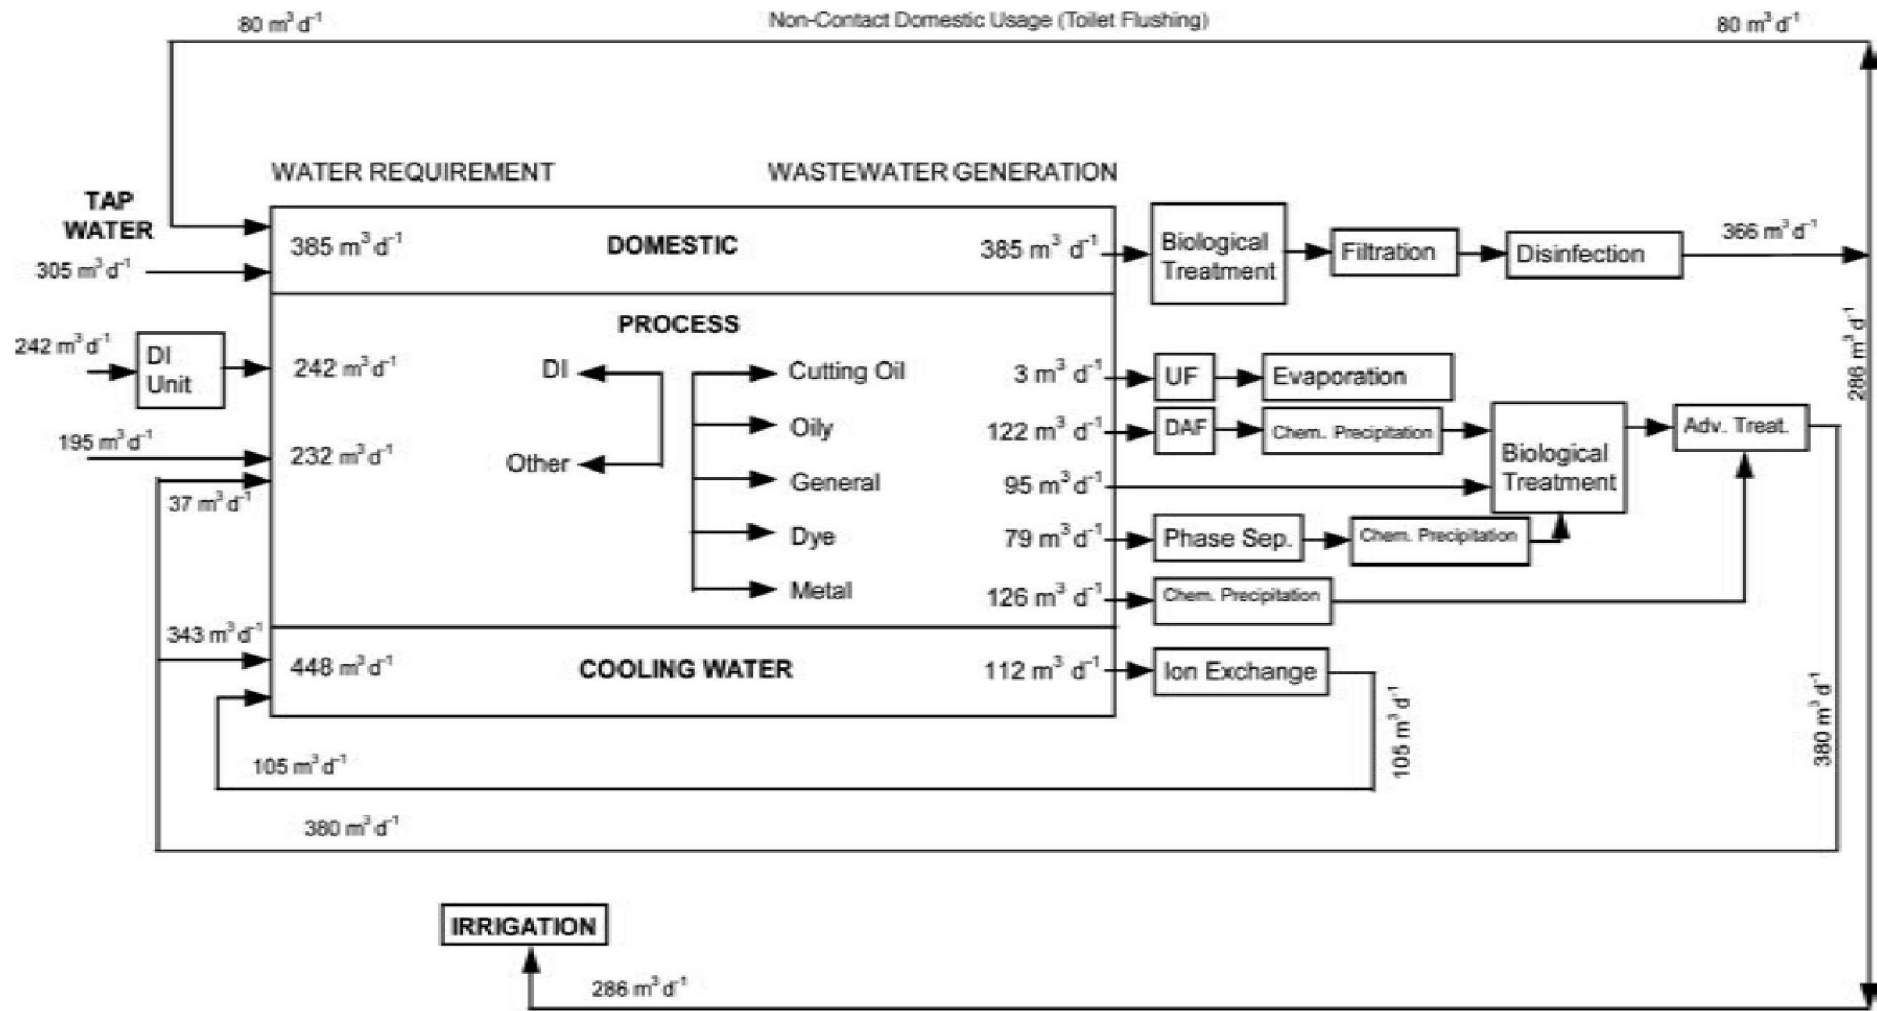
80 $m^3 d^{-1}$

Non-Contact Domestic Usage (Toilet Flushing)

80 $m^3 d^{-1}$

WATER REQUIREMENT

WASTEWATER GENERATION

TAP WATER

305 $m^3 d^{-1}$

385 $m^3 d^{-1}$

DOMESTIC

385 $m^3 d^{-1}$

Biological Treatment

Filtration

Disinfection

366 $m^3 d^{-1}$

PROCESS

242 $m^3 d^{-1}$

DI Unit

242 $m^3 d^{-1}$

DI

Other

Cutting Oil

Oily

General

Dye

Metal

3 $m^3 d^{-1}$

UF

Evaporation

195 $m^3 d^{-1}$

232 $m^3 d^{-1}$

122 $m^3 d^{-1}$

DAF

Chem. Precipitation

Biological Treatment

Adv. Treat.

37 $m^3 d^{-1}$

95 $m^3 d^{-1}$

79 $m^3 d^{-1}$

Phase Sep.

Chem. Precipitation

126 $m^3 d^{-1}$

Chem. Precipitation

286 $m^3 d^{-1}$

343 $m^3 d^{-1}$

448 $m^3 d^{-1}$

COOLING WATER

112 $m^3 d^{-1}$

Ion Exchange

105 $m^3 d^{-1}$

105 $m^3 d^{-1}$

380 $m^3 d^{-1}$

380 $m^3 d^{-1}$

IRRIGATION

286 $m^3 d^{-1}$